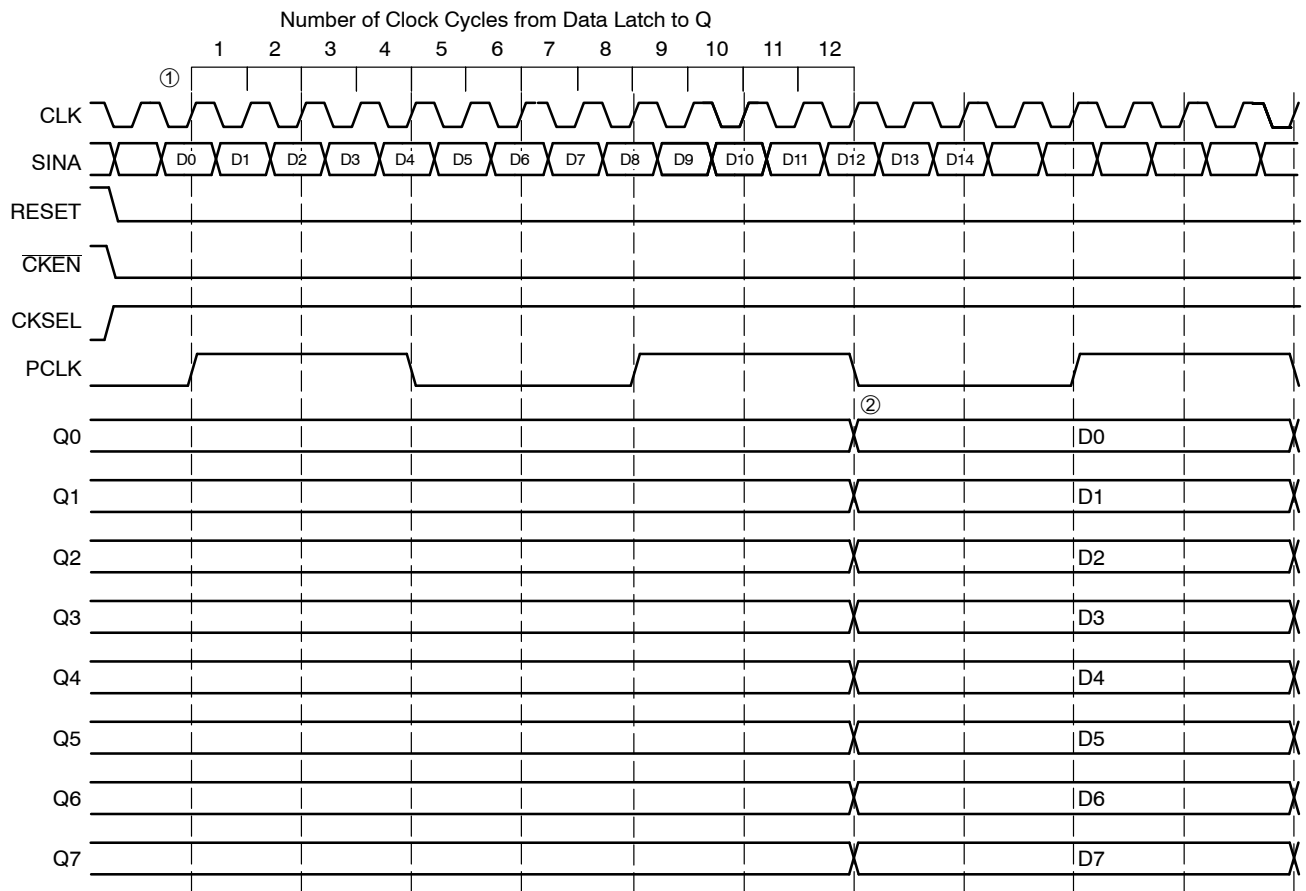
Number of Clock Cycles from Data Latch to Q

1 2 3 4 5 6 7 8 9 10 11 12

①

CLK

SINA

D0 D1 D2 D3 D4 D5 D6 D7 D8 D9 D10 D11 D12 D13 D14

RESET

$\overline{CKEN}$

CKSEL

PCLK

②

Q0 D0

Q1 D1

Q2 D2

Q3 D3

Q4 D4

Q5 D5

Q6 D6

Q7 D7